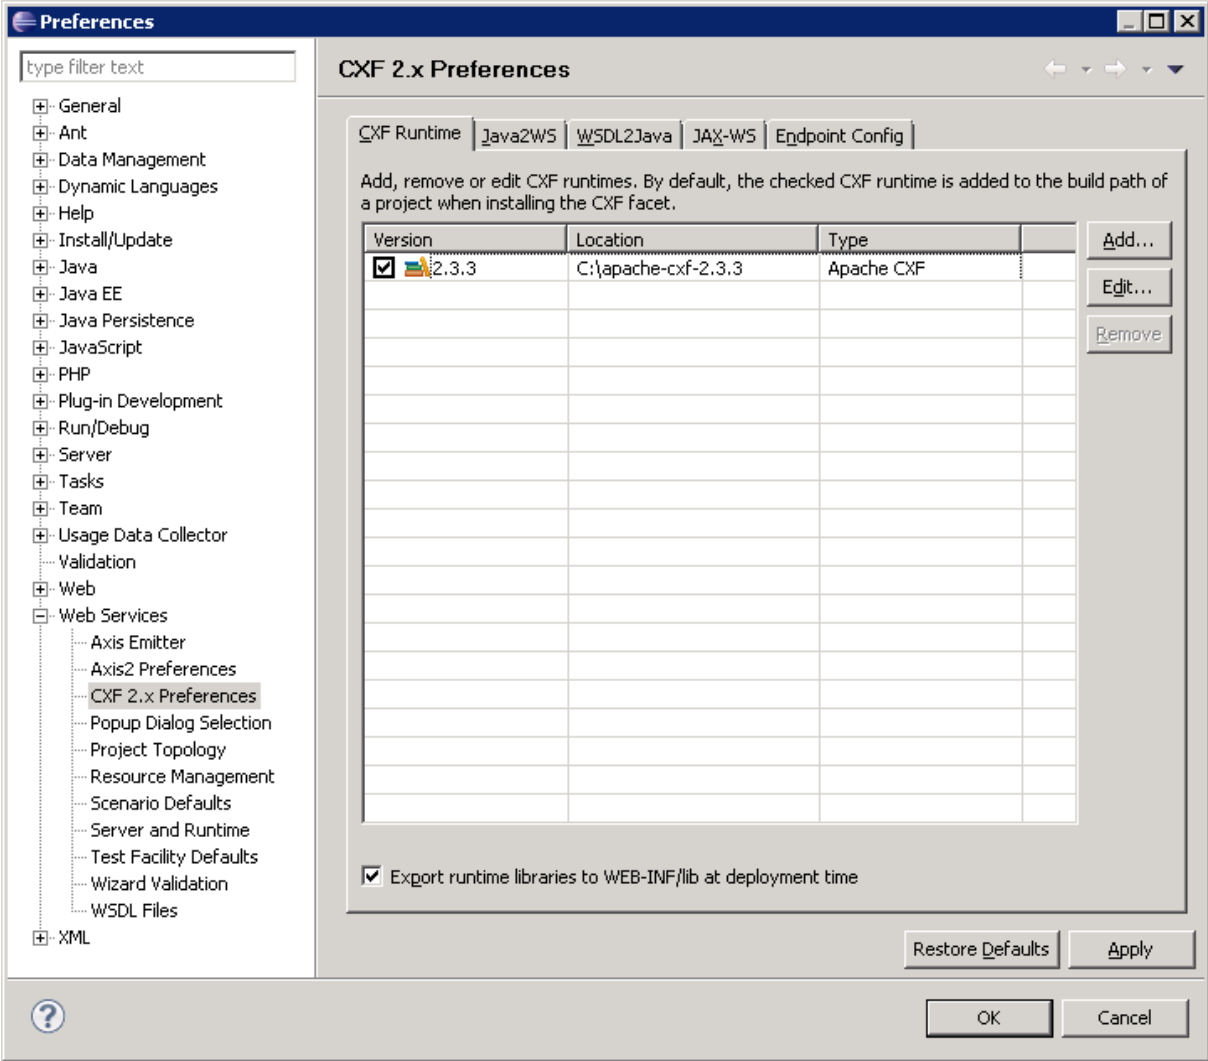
Preferences

type filter text

General
Ant
Data Management
Dynamic Languages
Help
Install/Update
Java
Java EE
Java Persistence
JavaScript
PHP
Plug-in Development
Run/Debug
Server
Tasks
Team
Usage Data Collector
Validation
Web
Web Services
Axis Emitter
Axis2 Preferences
CXF 2.x Preferences
Popup Dialog Selection
Project Topology
Resource Management
Scenario Defaults
Server and Runtime
Test Facility Defaults
Wizard Validation
WSDL Files
XML

CXF 2.x Preferences

CXF Runtime | Java2WS | WSDL2Java | JAX-WS | Endpoint Config

Add, remove or edit CXF runtimes. By default, the checked CXF runtime is added to the build path of a project when installing the CXF facet.

| Version | Location | Type |
|---|---|---|
| 2.3.3 | C:\apache-cxf-2.3.3 | Apache CXF |

Add...
Edit...
Remove

Export runtime libraries to WEB-INF/lib at deployment time

Restore Defaults
Apply

OK
Cancel